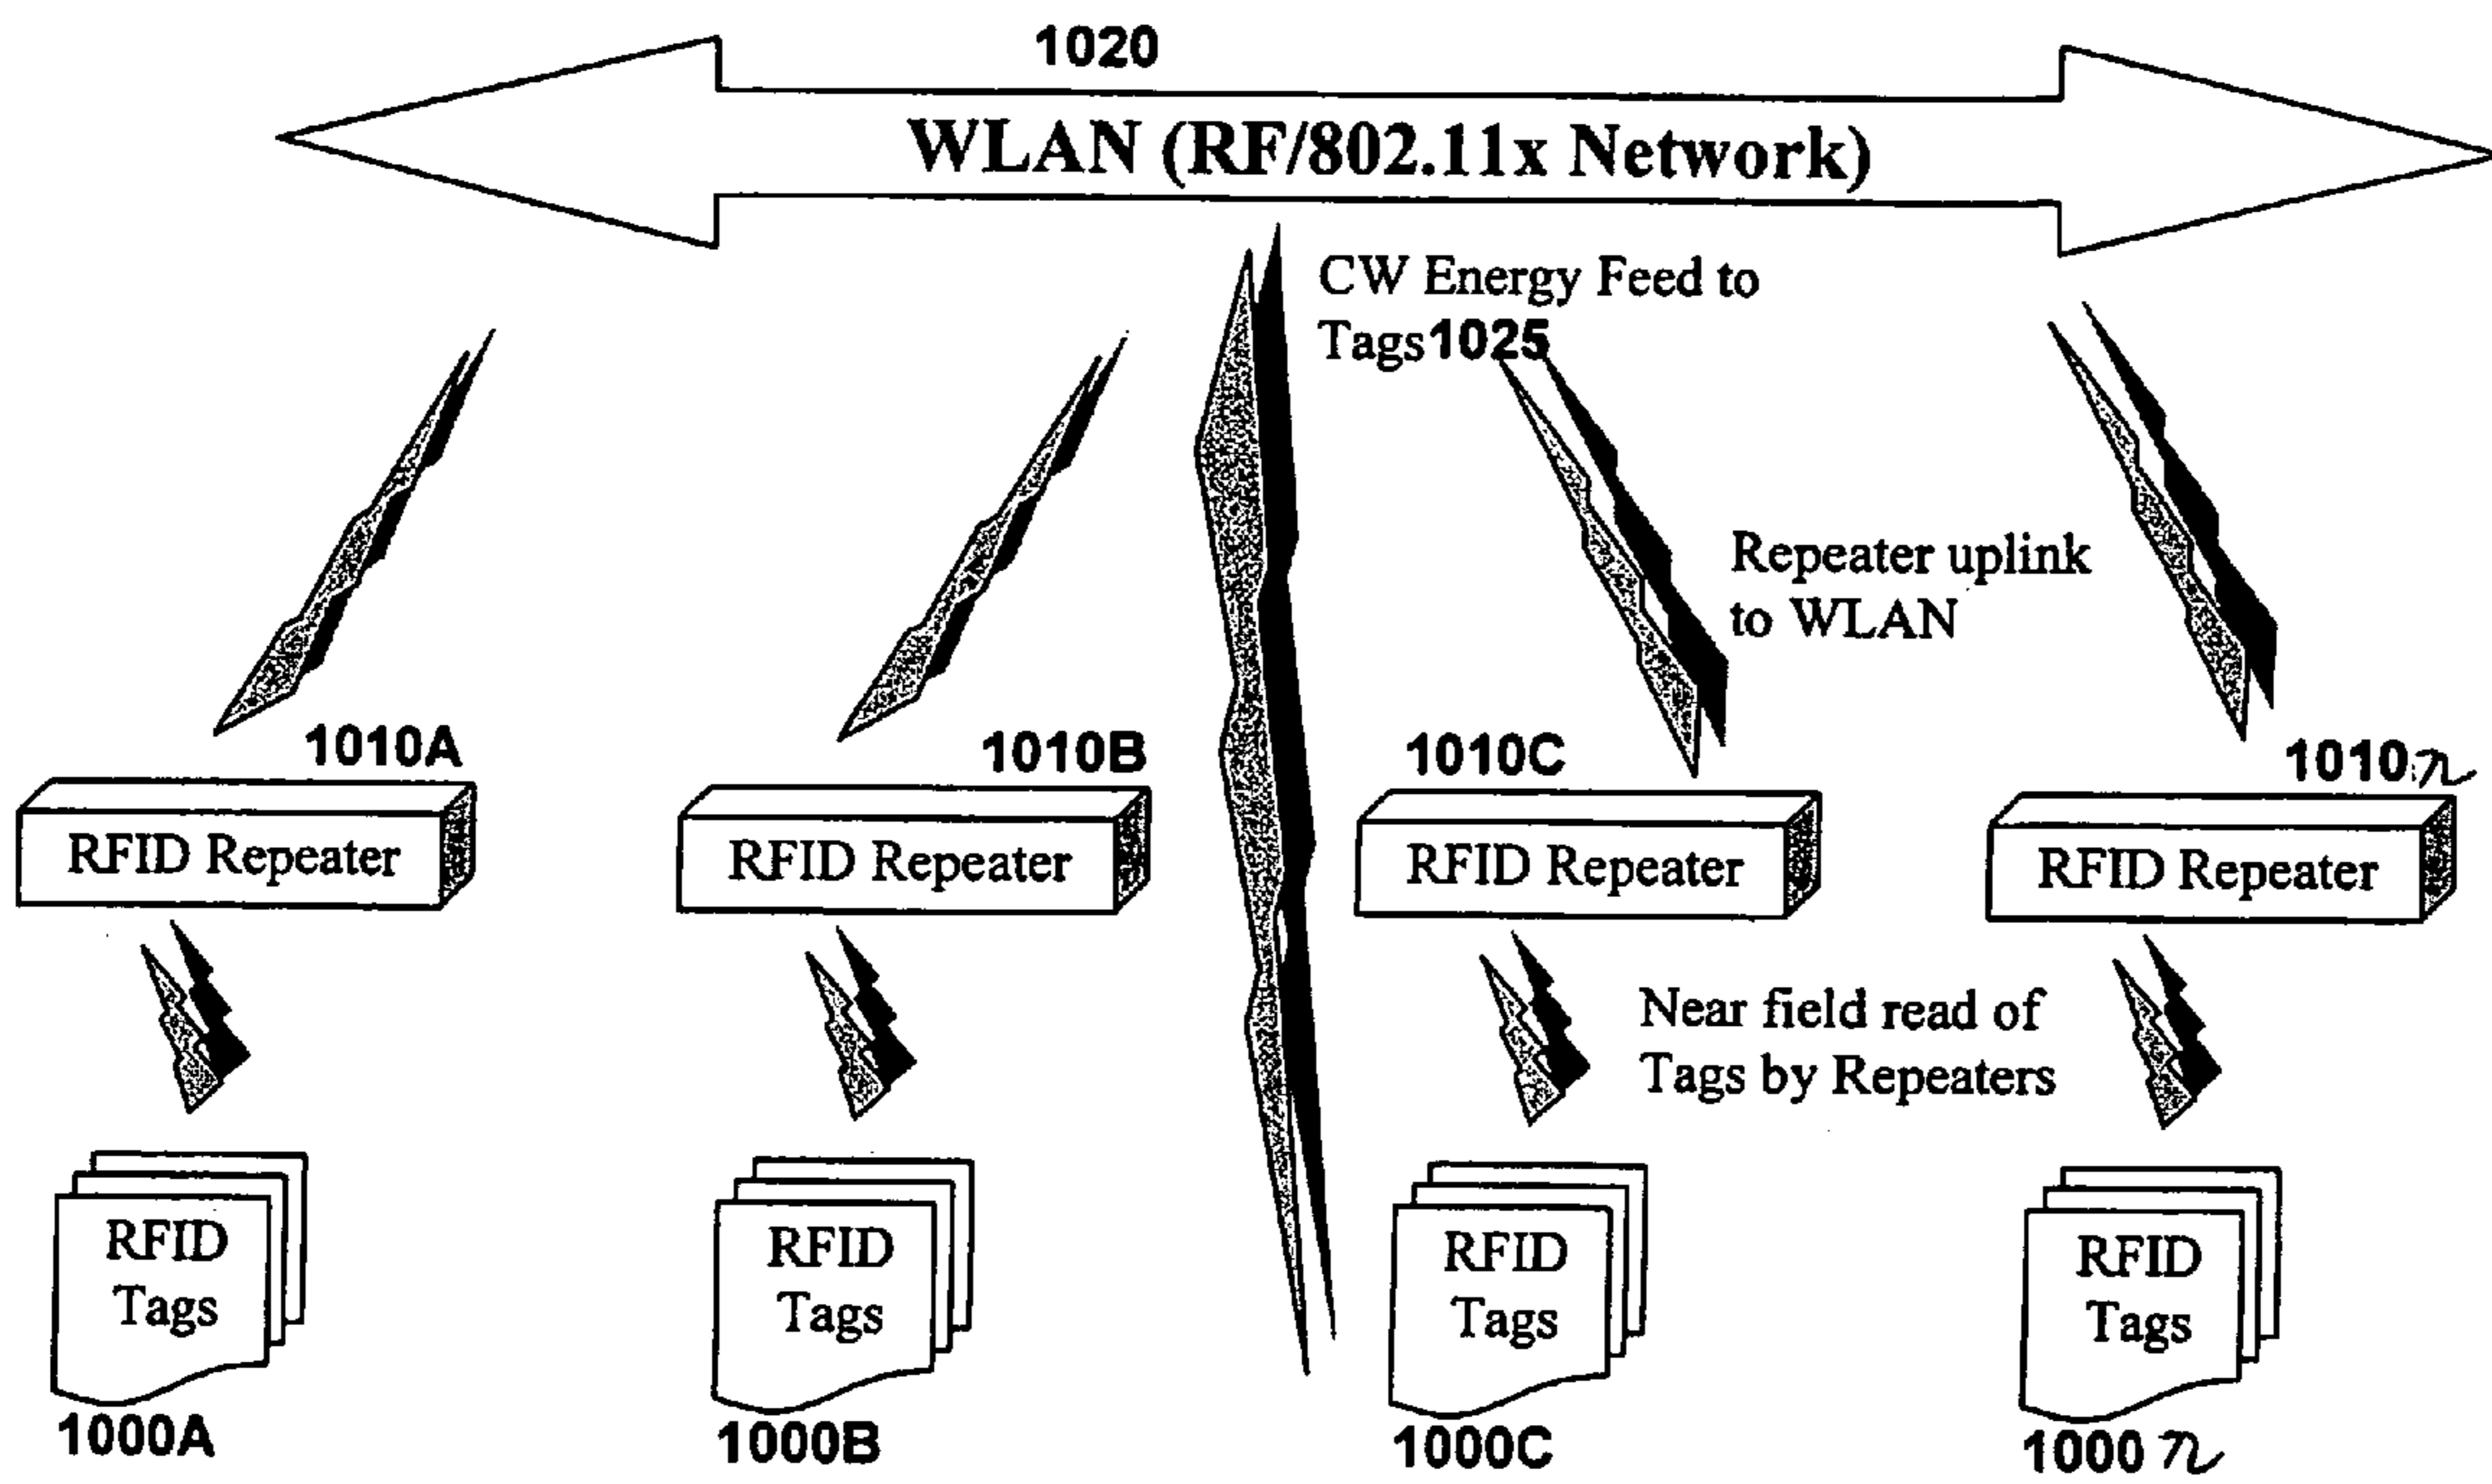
1020

WLAN (RF/802.11x Network)

CW Energy Feed to Tags 1025

Repeater uplink to WLAN

1010A

RFID Repeater

1010B

RFID Repeater

1010C

RFID Repeater

1010n

RFID Repeater

Near field read of Tags by Repeaters

RFID Tags

1000A

RFID Tags

1000B

RFID Tags

1000C

RFID Tags

1000 n